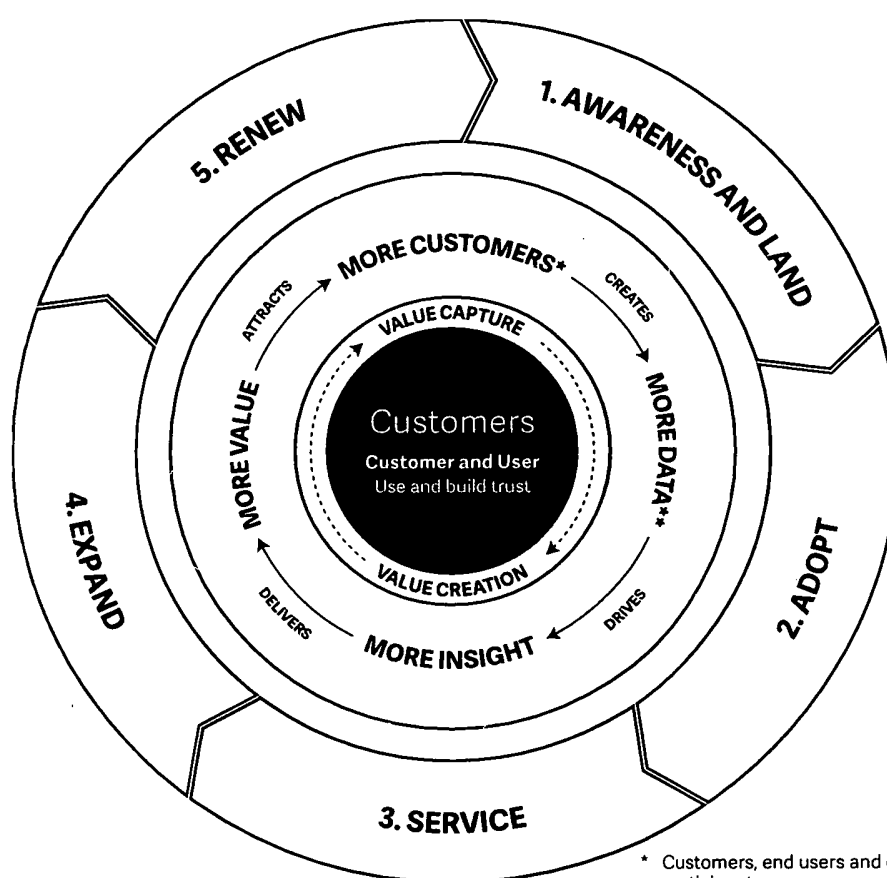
5. RENEW

1. AWARENESS AND LAND

2. ADOPT

3. SERVICE

4. EXPAND

MORE CUSTOMERS*

CREATES

MORE DATA**

DRIVES

MORE INSIGHT

DELIVERS

MORE VALUE

ATTRACTS

VALUE CAPTURE

VALUE CREATION

Customers

Customer and User

Use and build trust

* Customers, end users and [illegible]